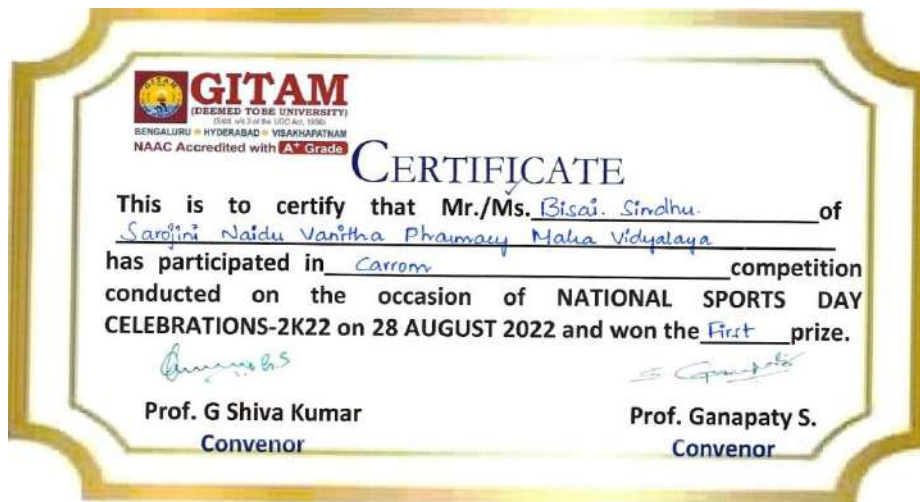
GITAM
(DEEMED TO BE UNIVERSITY)
(Estd. u/s 3 of the UGC Act, 1956)
BENGALURU • HYDERABAD • VISAKHAPATNAM
NAAC Accredited with A+ Grade

CERTIFICATE

This is to certify that Mr./Ms. Bisai. Sindhu. of Sarojini Naidu Vanitha Pharmacy Maha Vidyalaya has participated in Carrom competition conducted on the occasion of NATIONAL SPORTS DAY CELEBRATIONS-2K22 on 28 AUGUST 2022 and won the First prize.

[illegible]

S Ganapaty

Prof. G Shiva Kumar
Convenor

Prof. Ganapaty S.
Convenor